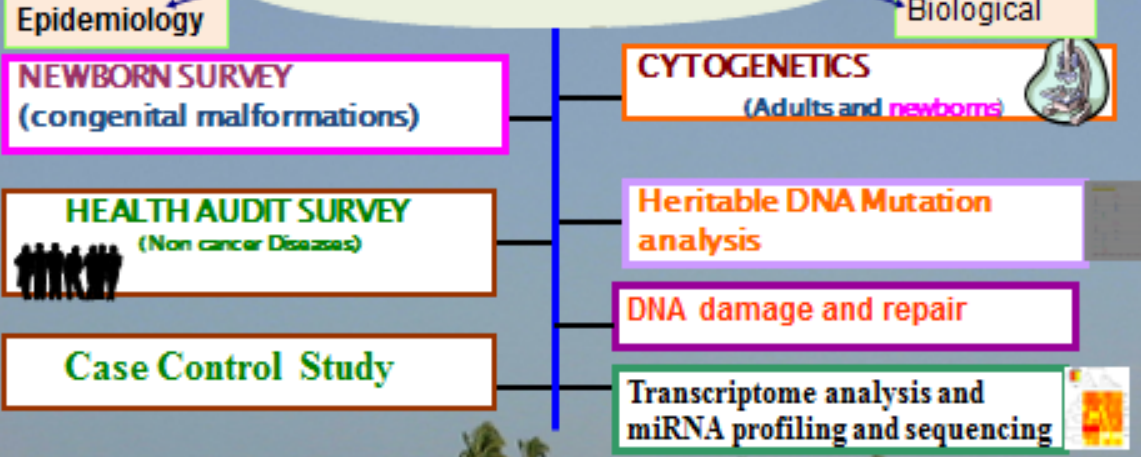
Epidemiology

Biological

NEWBORN SURVEY (congenital malformations)

HEALTH AUDIT SURVEY (Non cancer Diseases)

Case Control Study

CYTOGENETICS (Adults and newborns)

Heritable DNA Mutation analysis

DNA damage and repair

Transcriptome analysis and miRNA profiling and sequencing